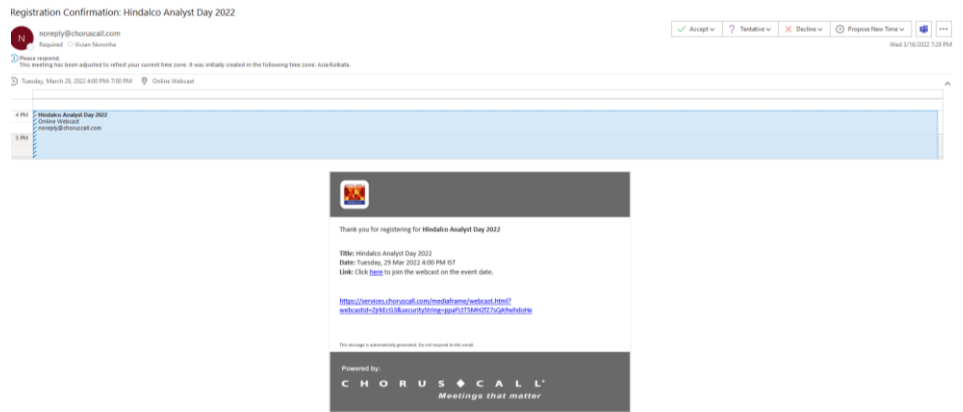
Registration Confirmation: Hindalco Analyst Day 2022

N
noreply@choruscall.com
Required Vivian Noronha

Accept Tentative Decline Propose New Time

Wed 3/16/2022 7:29 PM

Please respond.
This meeting has been adjusted to reflect your current time zone. It was initially created in the following time zone: Asia/Kolkata.

Tuesday, March 29, 2022 4:00 PM-7:00 PM Online Webcast

4 PM
5 PM

Hindalco Analyst Day 2022
Online Webcast
noreply@choruscall.com

Thank you for registering for **Hindalco Analyst Day 2022**

**Title:** Hindalco Analyst Day 2022
**Date:** Tuesday, 29 Mar 2022 4:00 PM IST
**Link:** Click here to join the webcast on the event date.

https://services.choruscall.com/mediaframe/webcast.html?webcastid=ZjrkEcG3&securityString=ppaFUT5MHZfZ7sQA9whdoHe

This message is automatically generated. Do not respond to this email.

Powered by:
CHORUS CALL
Meetings that matter